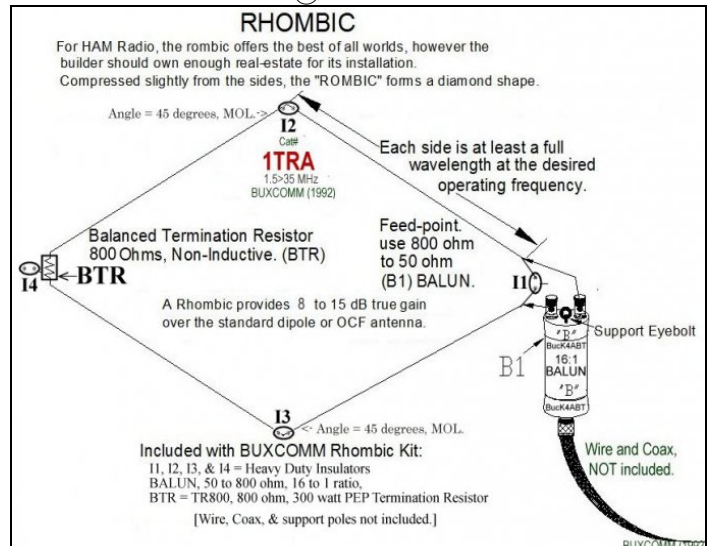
RHOMBIC

For HAM Radio, the rombic offers the best of all worlds, however the builder should own enough real-estate for its installation. Compressed slightly from the sides, the "ROMBIC" forms a diamond shape.

Angle = 45 degrees, MOL.->

I2

Cat#

1TRA

1.5>35 MHz

BUXCOMM (1992)

Each side is at least a full wavelength at the desired operating frequency.

Balanced Termination Resistor 800 Ohms, Non-Inductive. (BTR)

Feed-point. use 800 ohm to 50 ohm (B1) BALUN.

I4

BTR

I1

A Rhombic provides 8 to 15 dB true gain over the standard dipole or OCF antenna.

Support Eyebolt

"B"

BucK4ABT

16:1

BALUN

"B"

BucK4ABT

B1

I3

<- Angle = 45 degrees, MOL.

Included with BUXCOMM Rhombic Kit:

I1, I2, I3, & I4 = Heavy Duty Insulators

BALUN, 50 to 800 ohm, 16 to 1 ratio,

BTR = TR800, 800 ohm, 300 watt PEP Termination Resistor

[Wire, Coax, & support poles not included.]

Wire and Coax, NOT included.

BUXCOMM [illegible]